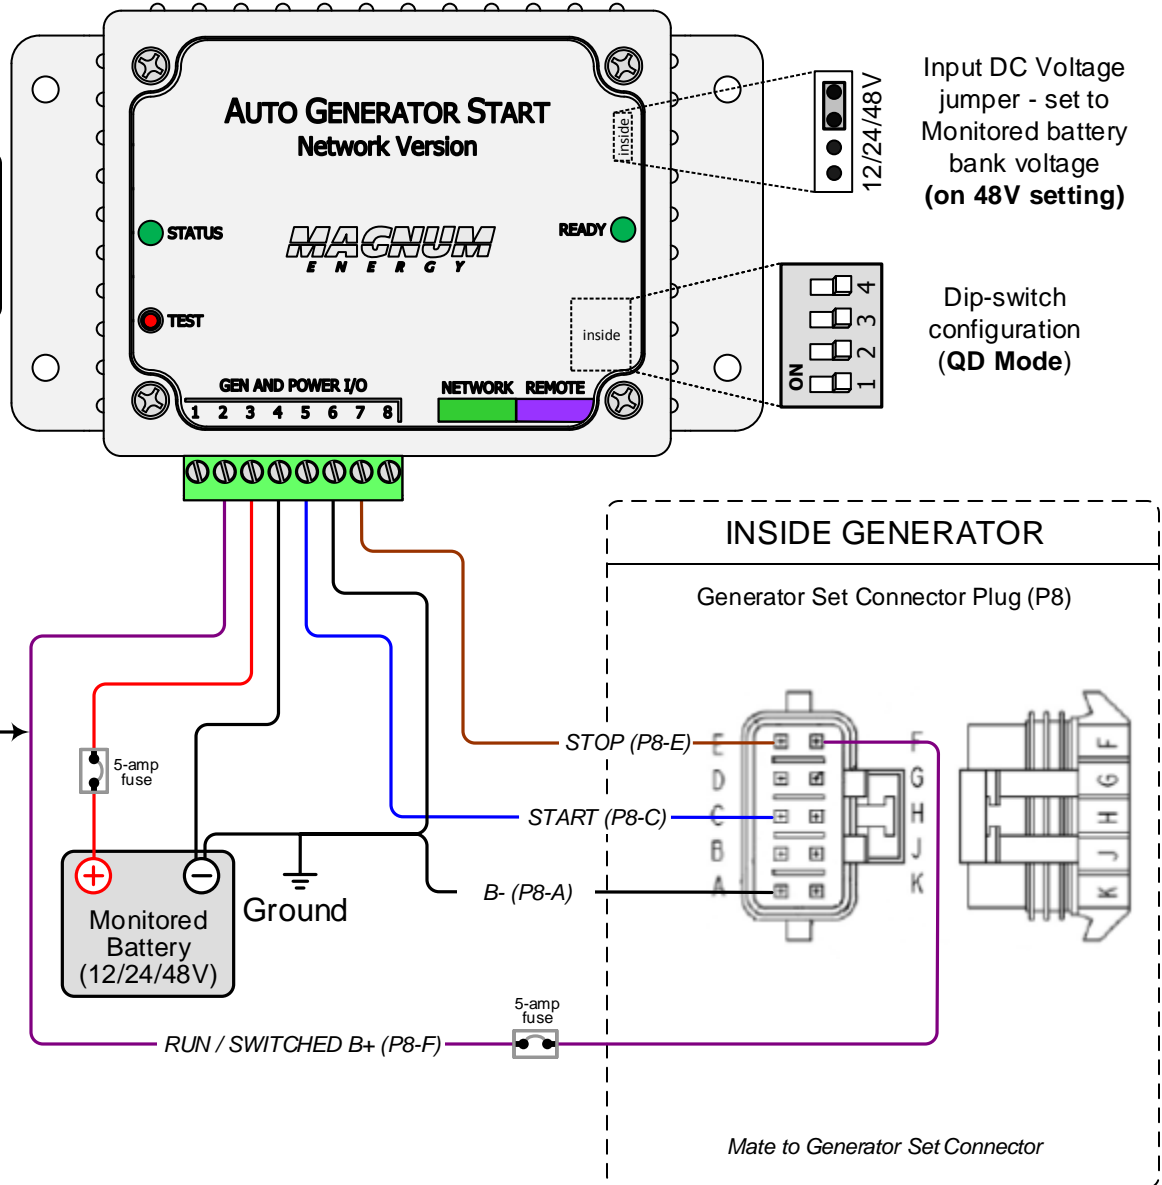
AUTO GENERATOR START
Network Version

inside

12/24/48V

Input DC Voltage jumper - set to Monitored battery bank voltage **(on 48V setting)**

STATUS

MAGNUM
E N E R G Y

READY

TEST

inside

ON 1 2 3 4

Dip-switch configuration (**QD Mode**)

GEN AND POWER I/O
1 2 3 4 5 6 7 8

NETWORK REMOTE

INSIDE GENERATOR

Generator Set Connector Plug (P8)

STOP (P8-E)

START (P8-C)

B- (P8-A)

E D C B A

F G H J K

F G H J K

5-amp fuse

Monitored Battery (12/24/48V)

Ground

5-amp fuse

RUN / SWITCHED B+ (P8-F)

Mate to Generator Set Connector